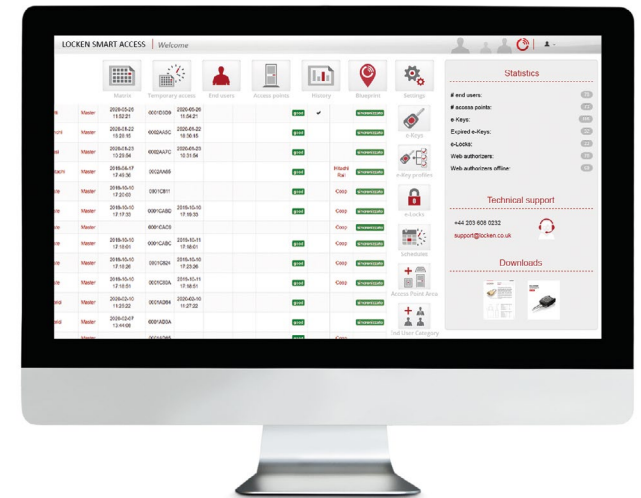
LOCKEN SMART ACCESS | Welcome

Matrix
Temporary access
End users
Access points
History
Blueprint
Settings

| | Master | 2020-03-26 15:52:21 | 0001D3D9 | 2020-03-26 15:54:21 | good | ✔ | |
|---|---|---|---|---|---|---|---|
| | Master | 2020-03-22 15:35:15 | 0002A93C | 2020-03-22 16:36:15 | good | | |
| | Master | 2020-03-23 10:25:54 | 0002AAFC | 2020-03-23 10:31:54 | good | | |
| | Master | 2016-03-17 17:49:36 | 0002A688 | | good | | |
| | Master | 2016-10-10 17:20:03 | 0001CB11 | | good | | Copy |
| | Master | 2016-10-10 17:17:35 | 0001CAB0 | 2016-10-10 17:19:33 | good | | Copy |
| | Master | | 0001CAC0 | | good | | Copy |
| | Master | 2016-10-10 17:16:01 | 0001CABC | 2016-10-11 17:18:01 | good | | Copy |
| | Master | 2016-10-10 17:18:26 | 0001CB21 | 2016-10-10 17:23:26 | good | | Copy |
| | Master | 2016-10-10 17:16:51 | 0001C30A | 2016-10-11 17:18:51 | good | | Copy |
| | Master | 2020-03-10 11:25:22 | 0001A268 | 2020-03-10 11:27:22 | good | | Copy |
| | Master | 2020-02-07 13:44:06 | 0001AB0A | | good | | |

e-Keys
e-Key profiles
e-Locks
Schedules
Access Point Area
End User Category

Statistics
# end users:
# access points:
e-Keys:
Expired e-Keys:
e-Locks:
Web authorizers:
Web authorizers offline:

Technical support
+44 203 608 0232
support@locken.co.uk

Downloads